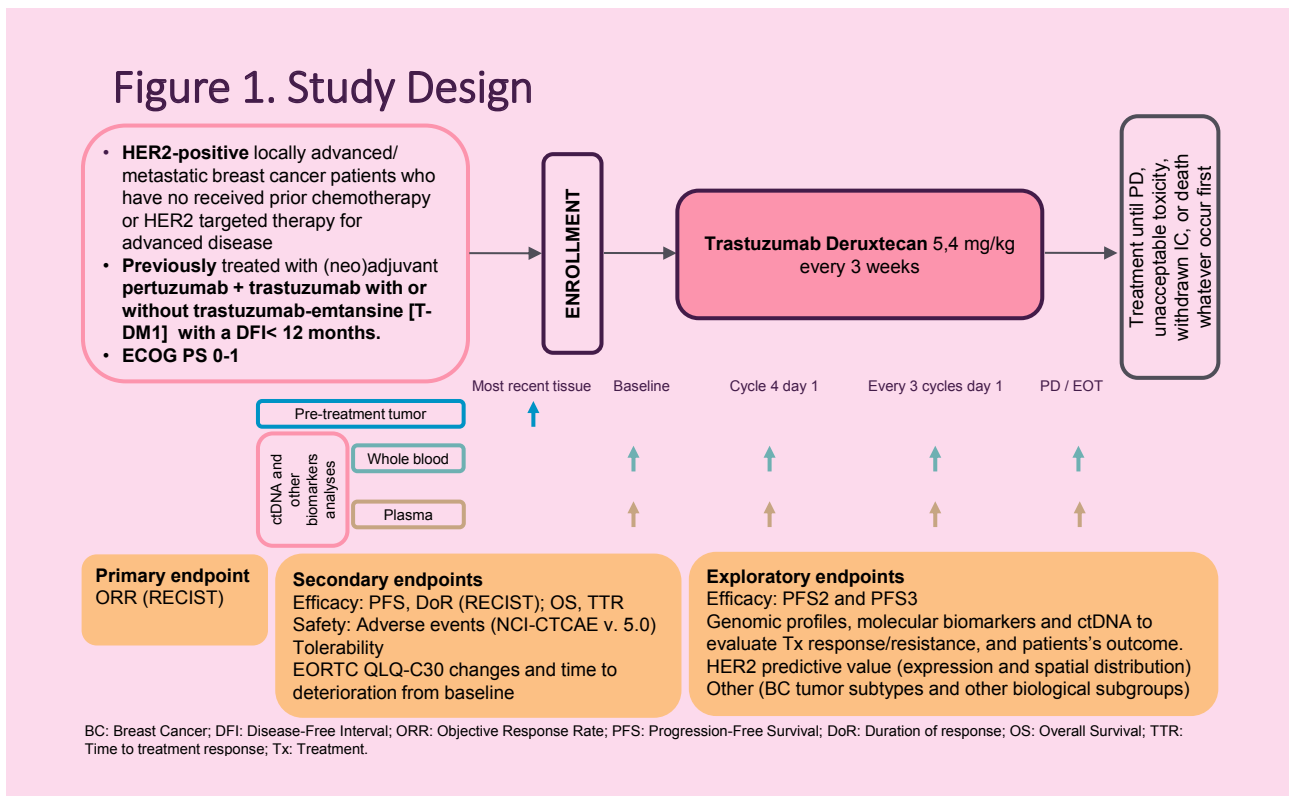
Figure 1. Study Design

• **HER2-positive** locally advanced/ metastatic breast cancer patients who have no received prior chemotherapy or HER2 targeted therapy for advanced disease
• **Previously** treated with (neo)adjuvant **pertuzumab + trastuzumab with or without trastuzumab-emtansine [T-DM1] with a DFI< 12 months.**
• **ECOG PS 0-1**

ENROLLMENT

**Trastuzumab Deruxtecan** 5,4 mg/kg every 3 weeks

Treatment until PD, unacceptable toxicity, withdrawn IC, or death whatever occur first

Most recent tissue Baseline Cycle 4 day 1 Every 3 cycles day 1 PD / EOT

Pre-treatment tumor

ctDNA and other biomarkers analyses

Whole blood

Plasma

**Primary endpoint**
ORR (RECIST)

**Secondary endpoints**
Efficacy: PFS, DoR (RECIST); OS, TTR
Safety: Adverse events (NCI-CTCAE v. 5.0)
Tolerability
EORTC QLQ-C30 changes and time to deterioration from baseline

**Exploratory endpoints**
Efficacy: PFS2 and PFS3
Genomic profiles, molecular biomarkers and ctDNA to evaluate Tx response/resistance, and patients's outcome.
HER2 predictive value (expression and spatial distribution)
Other (BC tumor subtypes and other biological subgroups)

BC: Breast Cancer; DFI: Disease-Free Interval; ORR: Objective Response Rate; PFS: Progression-Free Survival; DoR: Duration of response; OS: Overall Survival; TTR: Time to treatment response; Tx: Treatment.